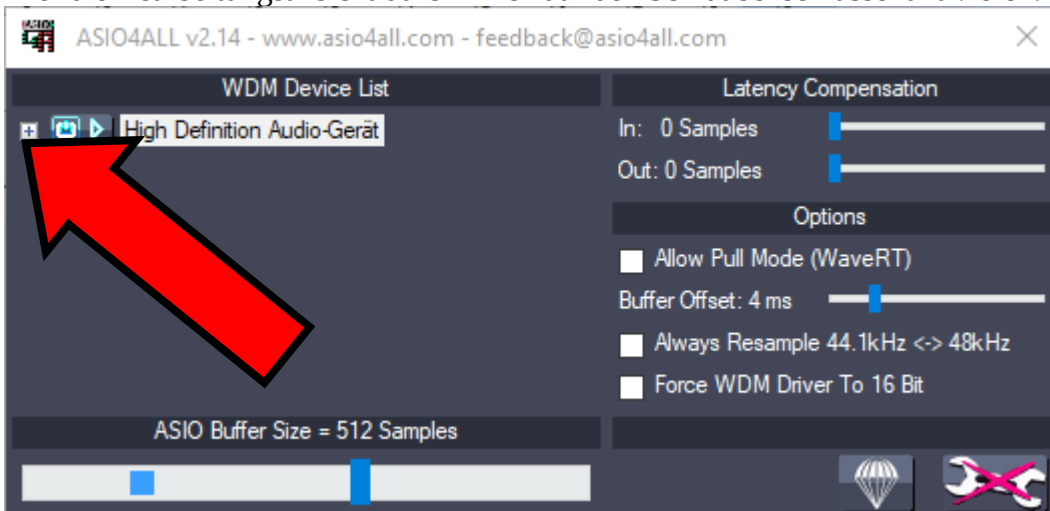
ASIO4ALL v2.14 - www.asio4all.com - feedback@asio4all.com

WDM Device List

High Definition Audio-Gerät

Latency Compensation

In: 0 Samples

Out: 0 Samples

Options

Allow Pull Mode (WaveRT)

Buffer Offset: 4 ms

Always Resample 44.1kHz <-> 48kHz

Force WDM Driver To 16 Bit

ASIO Buffer Size = 512 Samples